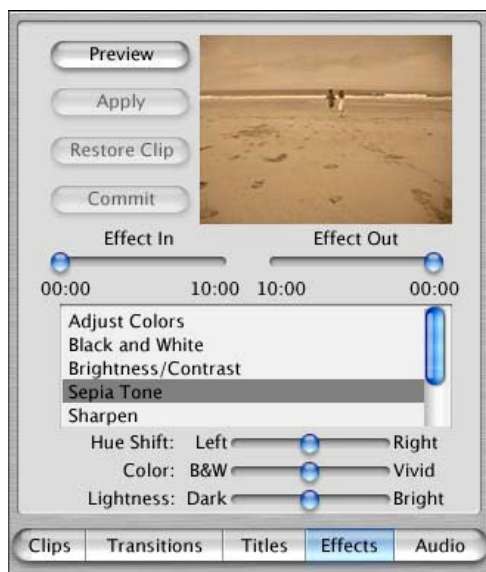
Preview
Apply
Restore Clip
Commit

Effect In
Effect Out

00:00
10:00
10:00
00:00

Adjust Colors
Black and White
Brightness/Contrast
Sepia Tone
Sharpen

Hue Shift: Left Right
Color: B&W Vivid
Lightness: Dark Bright

Clips | Transitions | Titles | Effects | Audio